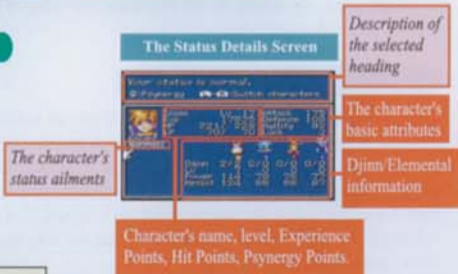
The Status Details Screen

Description of the selected heading

Your status is normal.
Psynergy Switch characters

The character's basic attributes

The character's status ailments

Djinn/Elemental information

Character's name, level, Experience Points, Hit Points, Psynergy Points.